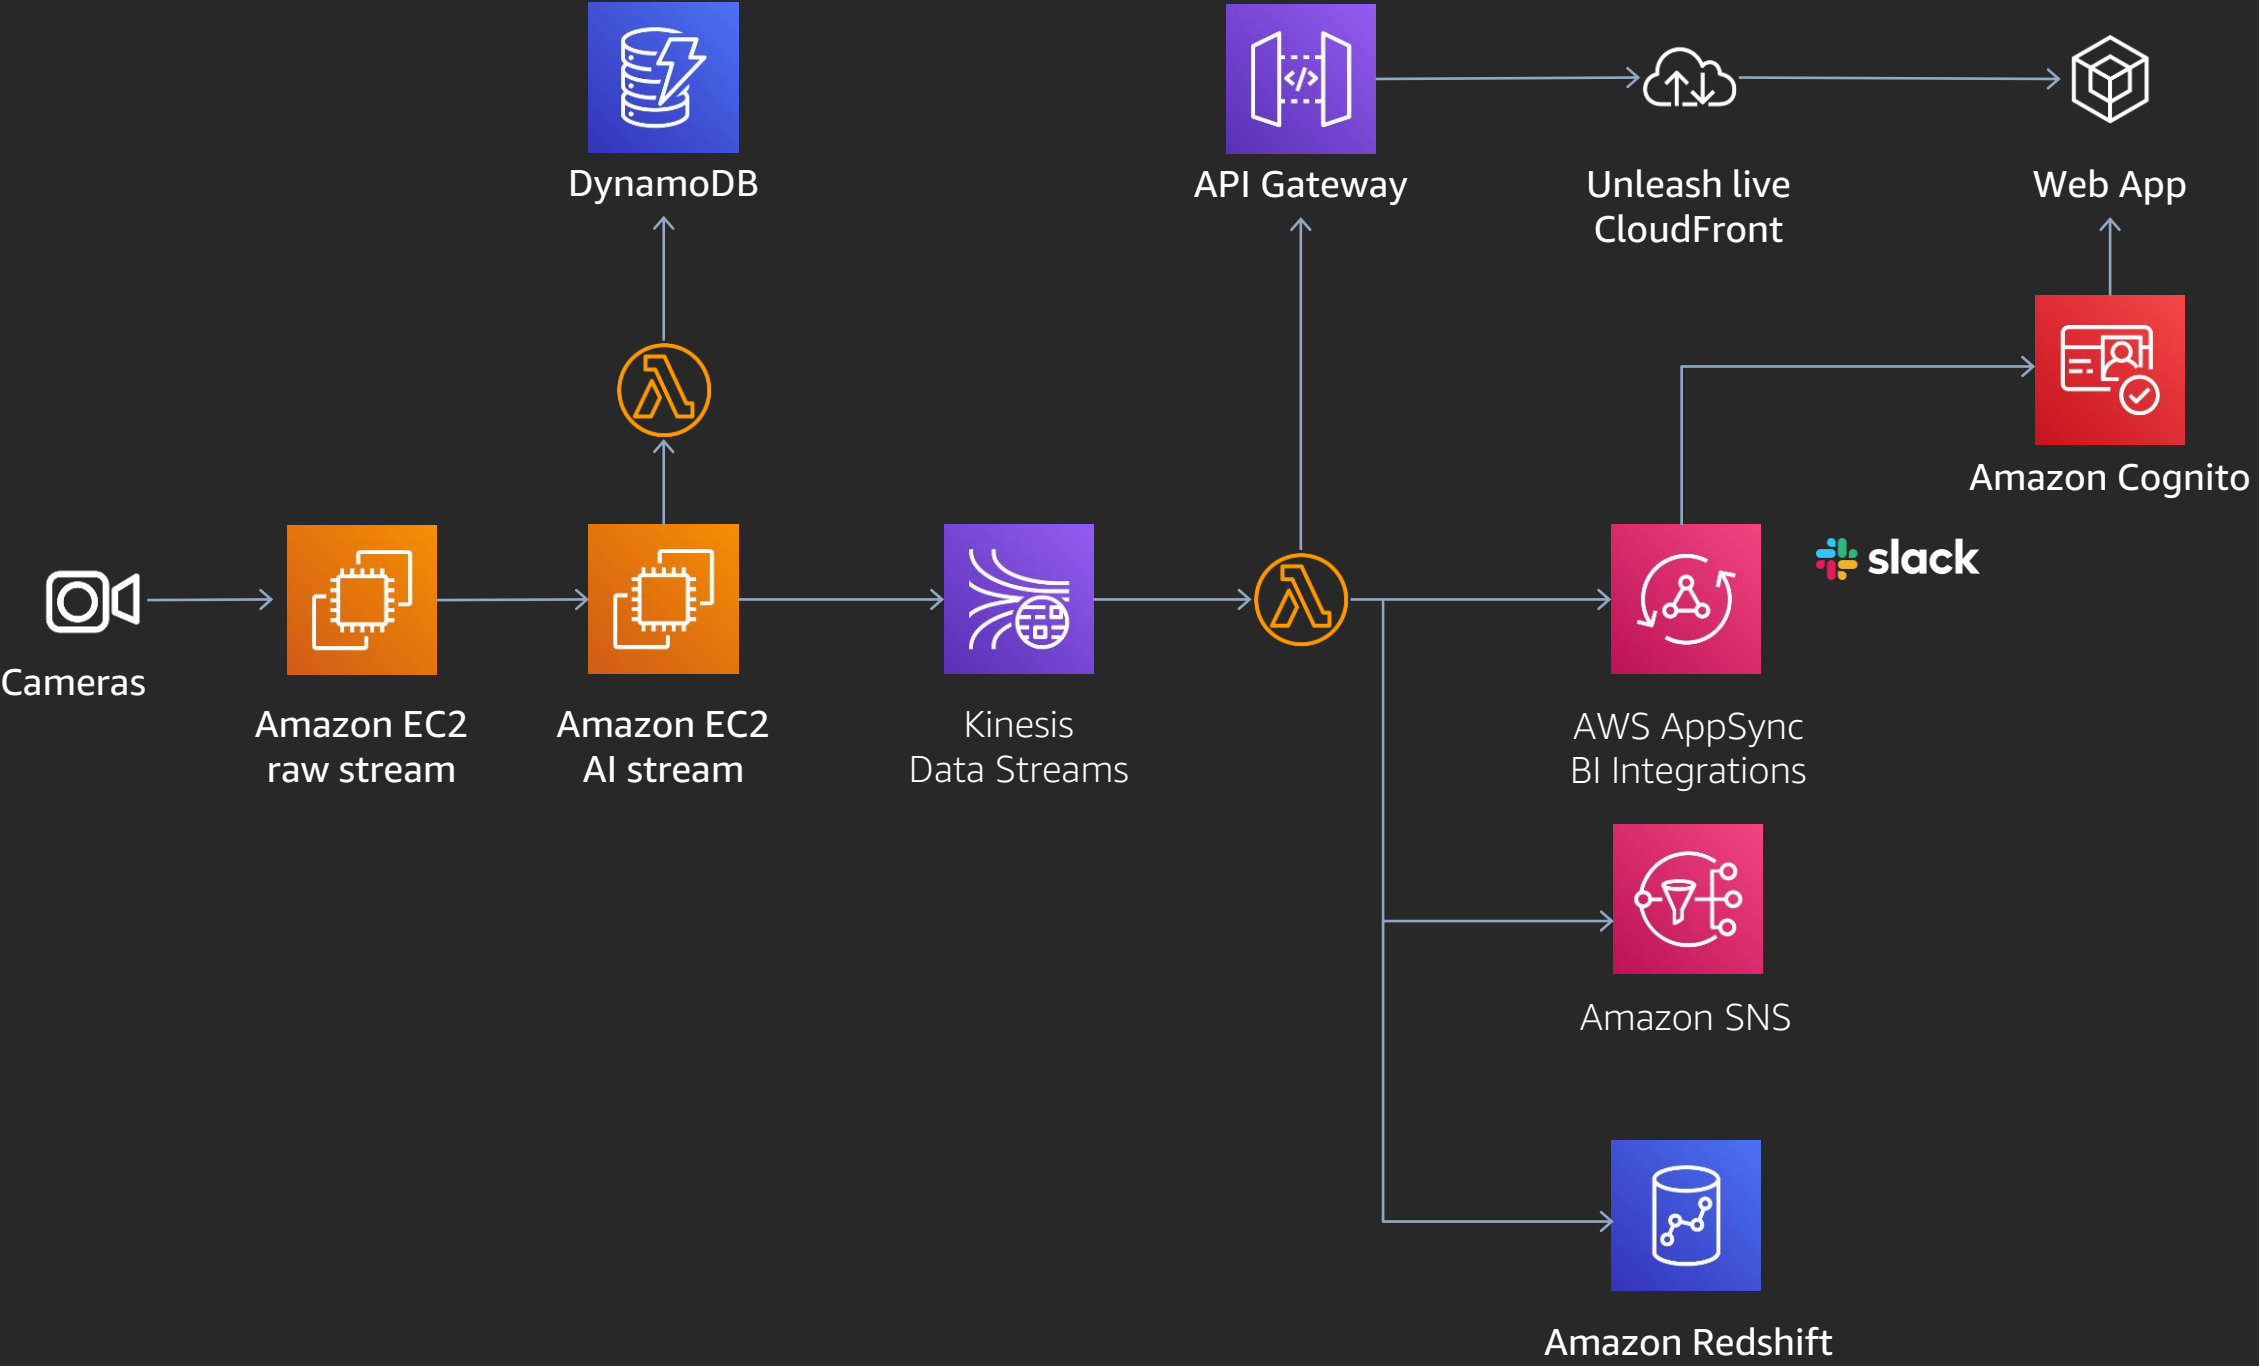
DynamoDB

API Gateway

Unleash live CloudFront

Web App

Amazon Cognito

slack

Cameras

Amazon EC2 raw stream

Amazon EC2 AI stream

Kinesis Data Streams

AWS AppSync BI Integrations

Amazon SNS

Amazon Redshift